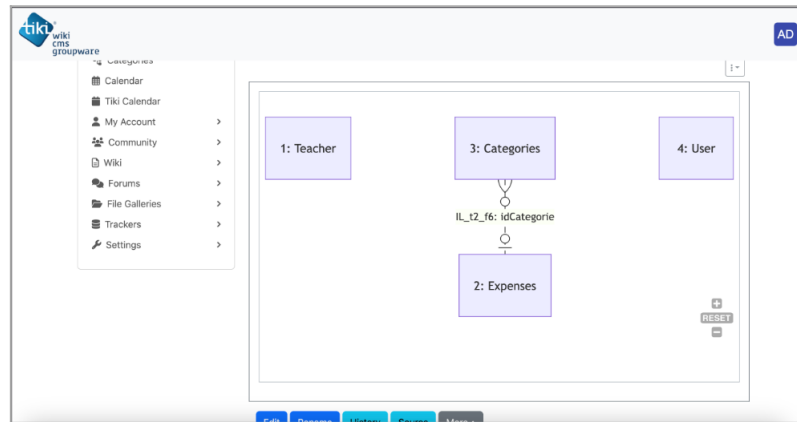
tiki wiki cms groupware

AD

Categories
Calendar
Tiki Calendar
My Account >
Community >
Wiki >
Forums >
File Galleries >
Trackers >
Settings >

1: Teacher

3: Categories

4: User

IL_t2_f6: idCategorie

2: Expenses

RESET

Edit Rename History Source More